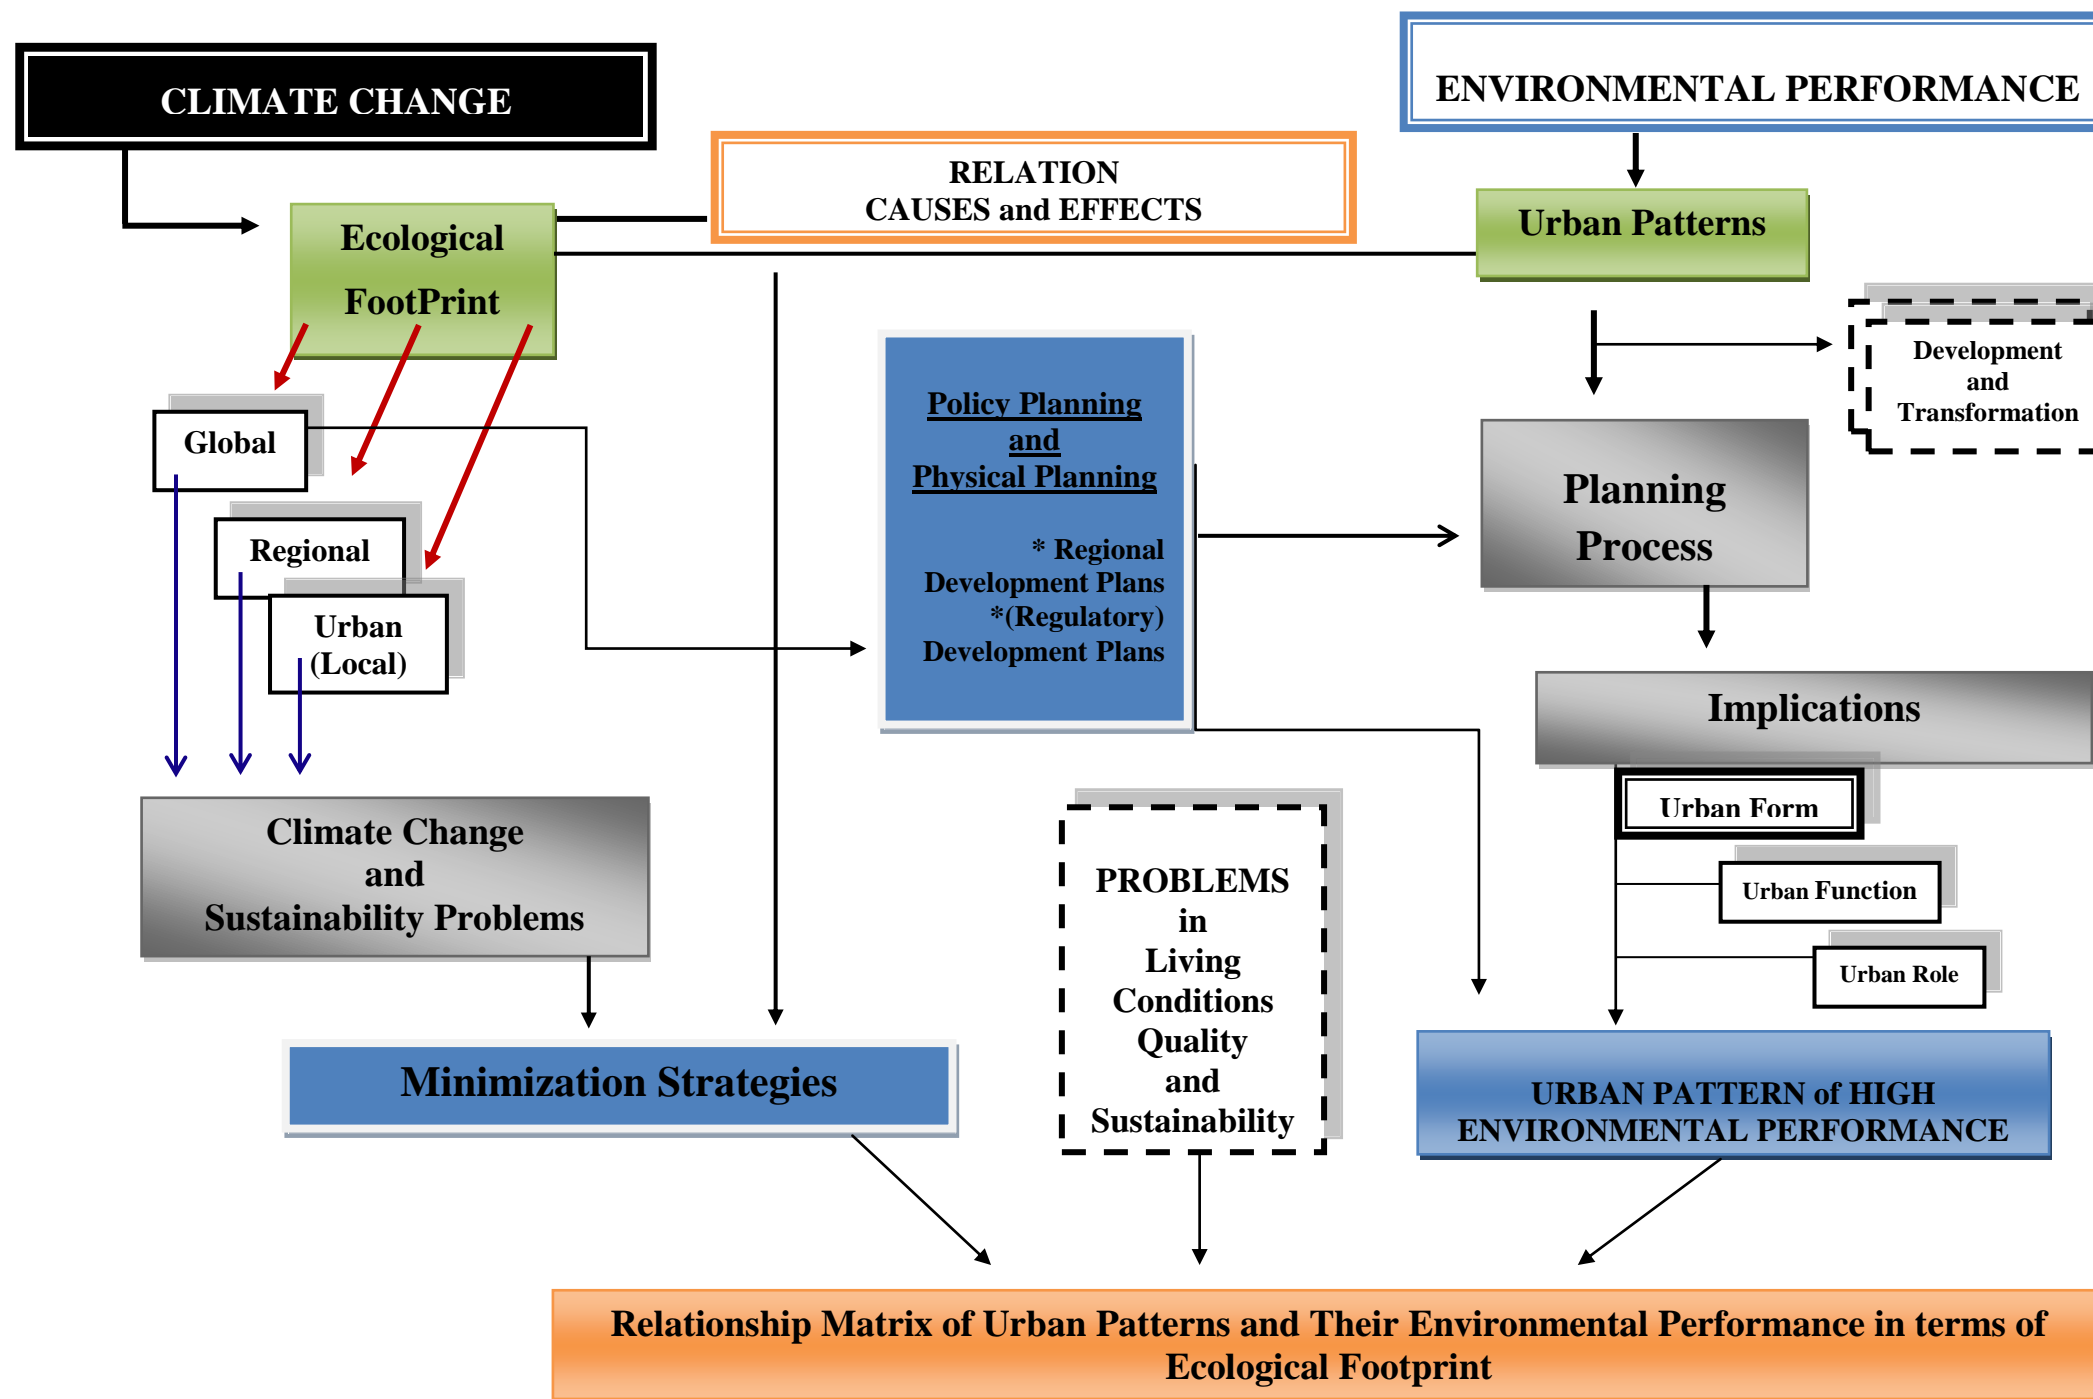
CLIMATE CHANGE

RELATION
CAUSES and EFFECTS

ENVIRONMENTAL PERFORMANCE

Ecological FootPrint

Urban Patterns

Development and Transformation

Global

Regional

Urban (Local)

Policy Planning and Physical Planning

* Regional Development Plans
*(Regulatory) Development Plans

Planning Process

Implications

Urban Form

Urban Function

Urban Role

Climate Change and Sustainability Problems

Minimization Strategies

PROBLEMS in Living Conditions Quality and Sustainability

URBAN PATTERN of HIGH ENVIRONMENTAL PERFORMANCE

Relationship Matrix of Urban Patterns and Their Environmental Performance in terms of Ecological Footprint